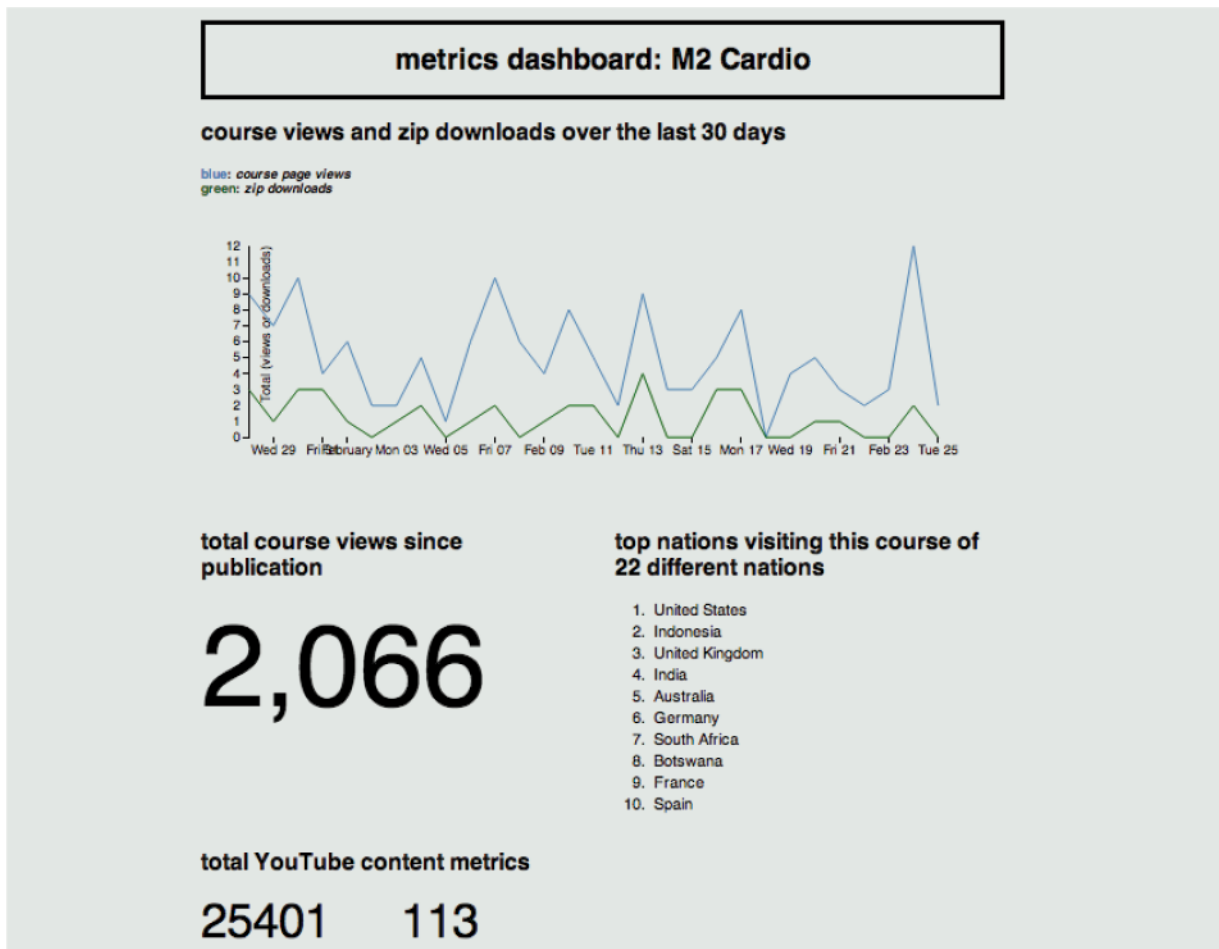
metrics dashboard: M2 Cardio

course views and zip downloads over the last 30 days

blue: course page views
green: zip downloads

Total (views or downloads)

12
11
10
9
8
7
6
5
4
3
2
1
0

Wed 29 Fri 31 February Mon 03 Wed 05 Fri 07 Feb 09 Tue 11 Thu 13 Sat 15 Mon 17 Wed 19 Fri 21 Feb 23 Tue 25

total course views since publication

2,066

top nations visiting this course of 22 different nations

1. United States
2. Indonesia
3. United Kingdom
4. India
5. Australia
6. Germany
7. South Africa
8. Botswana
9. France
10. Spain

total YouTube content metrics

25401 113